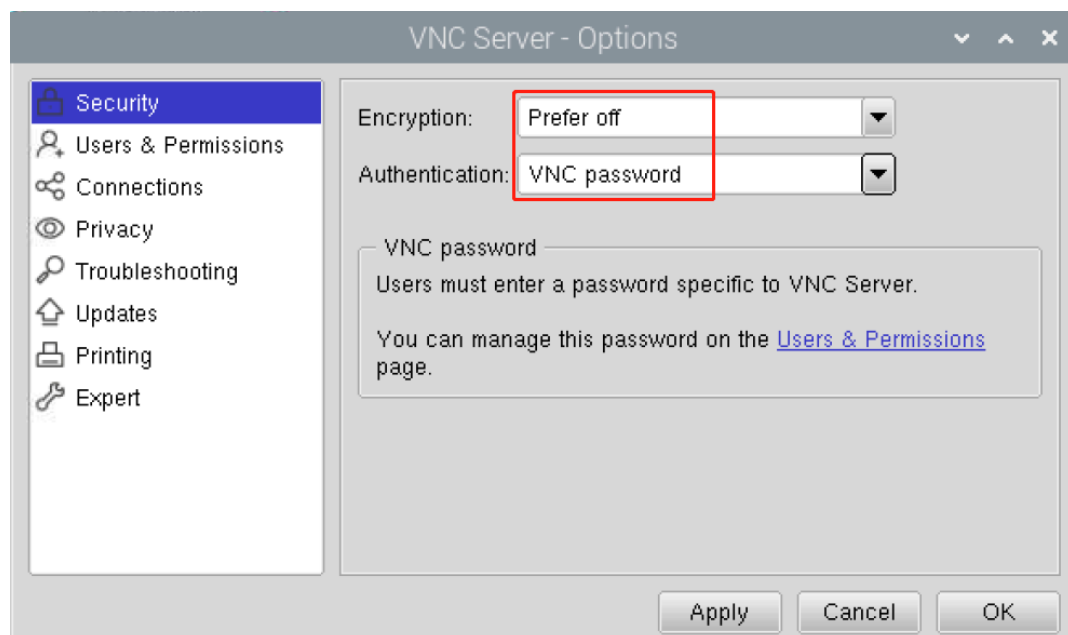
VNC Server - Options

Security
Users & Permissions
Connections
Privacy
Troubleshooting
Updates
Printing
Expert

Encryption: Prefer off
Authentication: VNC password

VNC password
Users must enter a password specific to VNC Server.

You can manage this password on the Users & Permissions page.

Apply
Cancel
OK